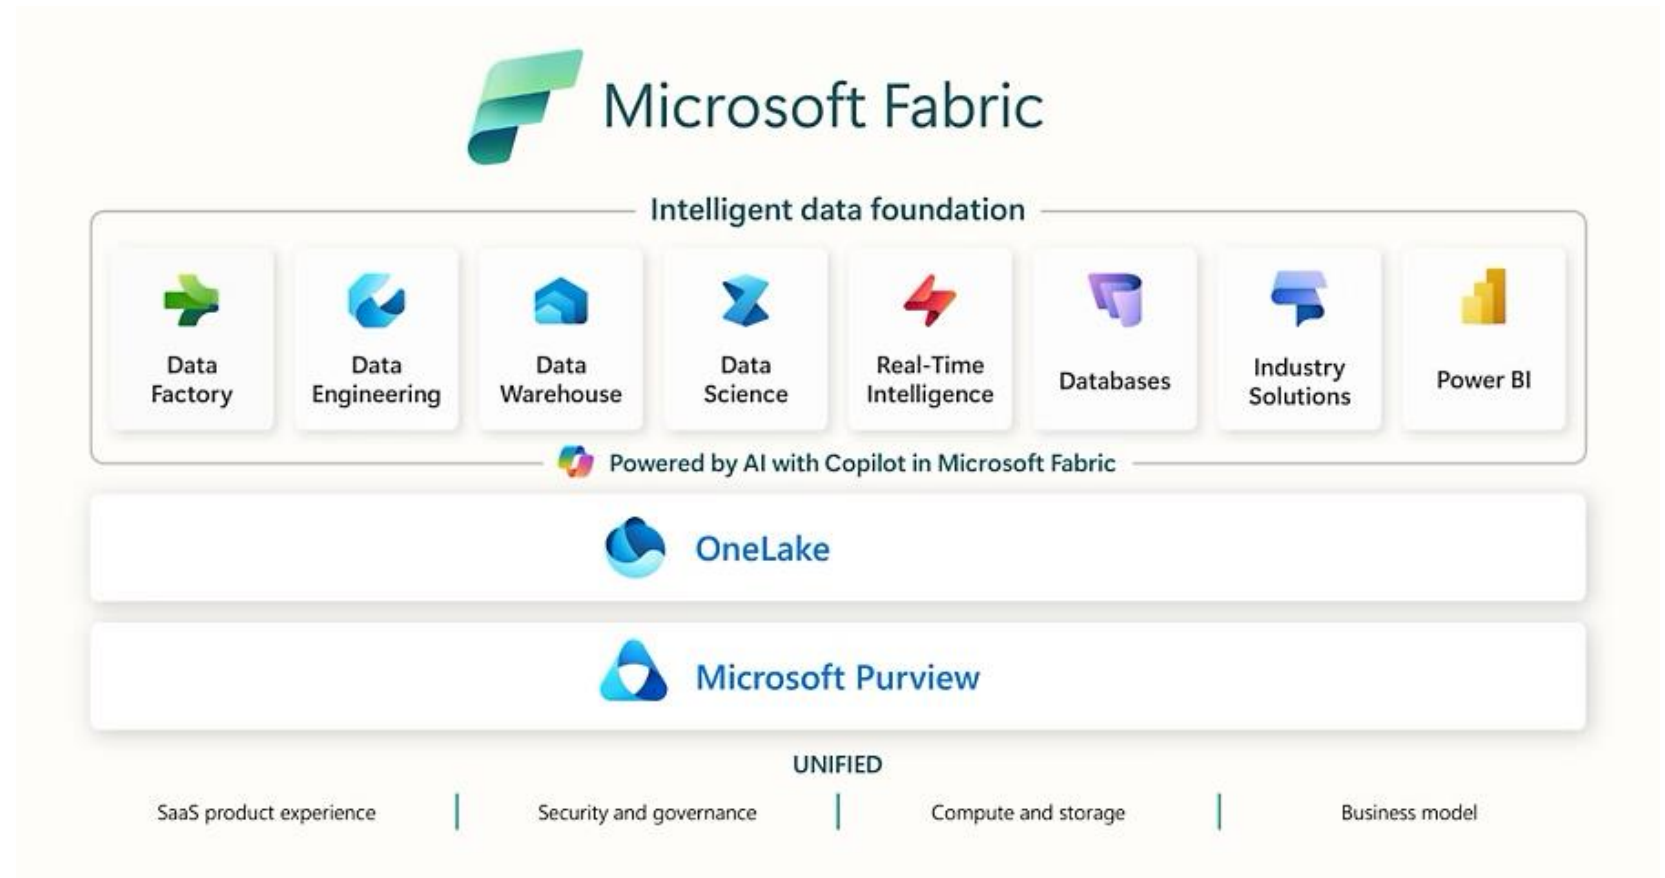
Microsoft Fabric

Intelligent data foundation

Data Factory

Data Engineering

Data Warehouse

Data Science

Real-Time Intelligence

Databases

Industry Solutions

Power BI

Powered by AI with Copilot in Microsoft Fabric

OneLake

Microsoft Purview

UNIFIED

SaaS product experience | Security and governance | Compute and storage | Business model